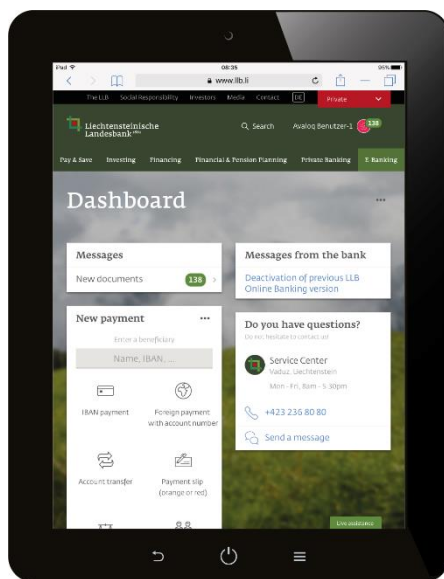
iPad 08:35 95%

www.llb.li

The LLB Social Responsibility Investors Media Contact DE Private

Liechtensteinische Landesbank AG

Search Avaloq Benutzer-1 138

Pay & Save Investing Financing Financial & Pension Planning Private Banking E-Banking

Dashboard

...

Messages

New documents 138

Messages from the bank

Deactivation of previous LLB Online Banking version

New payment ...

Enter a beneficiary

Name, IBAN, ...

IBAN payment

Foreign payment with account number

Account transfer

Payment slip (orange or red)

Do you have questions?

Do not hesitate to contact us

Service Center

Vaduz, Liechtenstein

Mon - Fri, 8am - 5:30pm

+423 236 80 80

Send a message

Live assistance